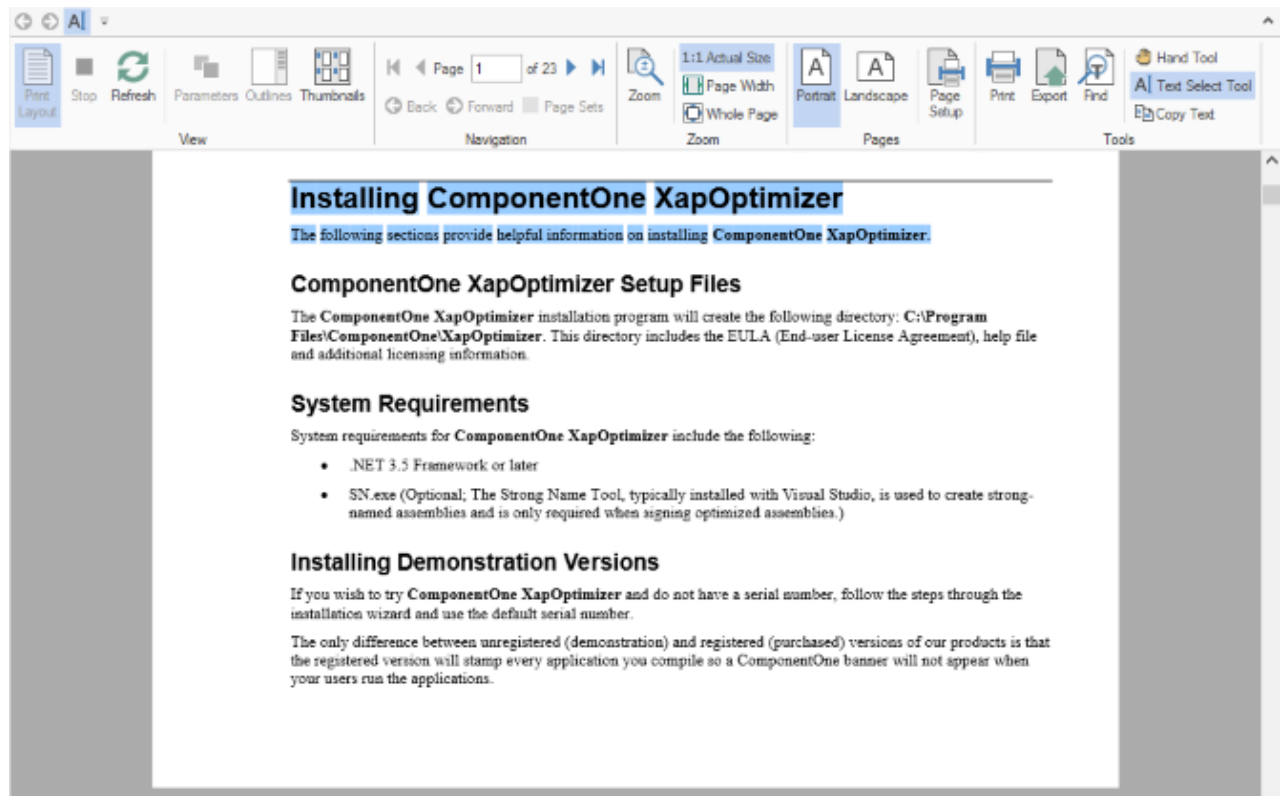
Print Layout Stop Refresh Parameters Outlines Thumbnails
View

Page 1 of 23
Back Forward Page Sets
Navigation

Zoom 1:1 Actual Size Page Width Whole Page
Zoom

Portrait Landscape Page Setup
Pages

Print Export Find Hand Tool Text Select Tool Copy Text
Tools

Installing ComponentOne XapOptimizer

The following sections provide helpful information on installing **ComponentOne XapOptimizer**.

ComponentOne XapOptimizer Setup Files

The **ComponentOne XapOptimizer** installation program will create the following directory: **C:\Program Files\ComponentOne\XapOptimizer**. This directory includes the EULA (End-user License Agreement), help file and additional licensing information.

System Requirements

System requirements for **ComponentOne XapOptimizer** include the following:

- .NET 3.5 Framework or later
- SN.exe (Optional; The Strong Name Tool, typically installed with Visual Studio, is used to create strong-named assemblies and is only required when signing optimized assemblies.)

Installing Demonstration Versions

If you wish to try **ComponentOne XapOptimizer** and do not have a serial number, follow the steps through the installation wizard and use the default serial number.

The only difference between unregistered (demonstration) and registered (purchased) versions of our products is that the registered version will stamp every application you compile so a ComponentOne banner will not appear when your users run the applications.